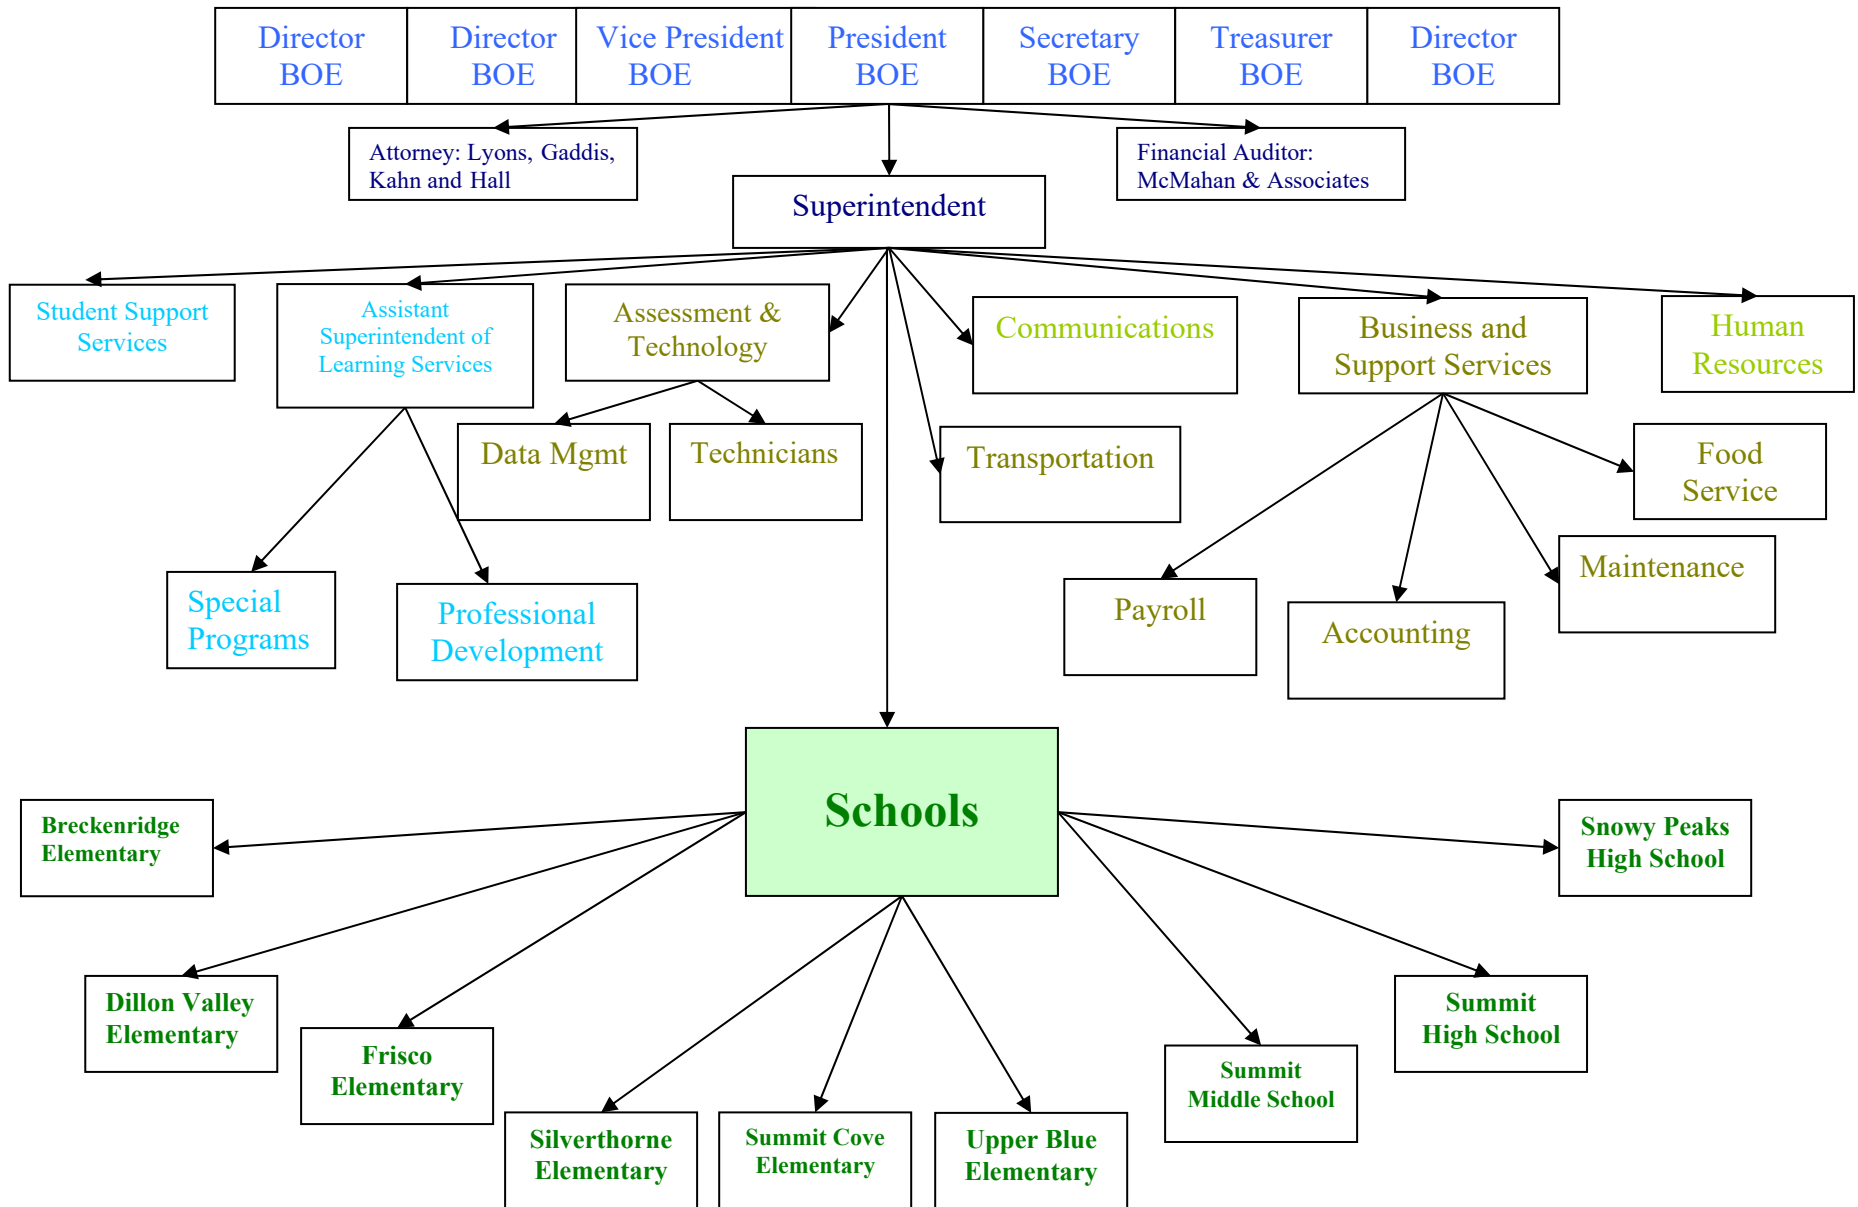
Director BOE

Director BOE

Vice President BOE

President BOE

Secretary BOE

Treasurer BOE

Director BOE

Attorney: Lyons, Gaddis, Kahn and Hall

Financial Auditor: McMahan & Associates

Superintendent

Student Support Services

Assistant Superintendent of Learning Services

Assessment & Technology

Communications

Business and Support Services

Human Resources

Data Mgmt

Technicians

Transportation

Food Service

Maintenance

Special Programs

Professional Development

Payroll

Accounting

Schools

Breckenridge Elementary

Snowy Peaks High School

Dillon Valley Elementary

Frisco Elementary

Summit High School

Summit Middle School

Silverthorne Elementary

Summit Cove Elementary

Upper Blue Elementary